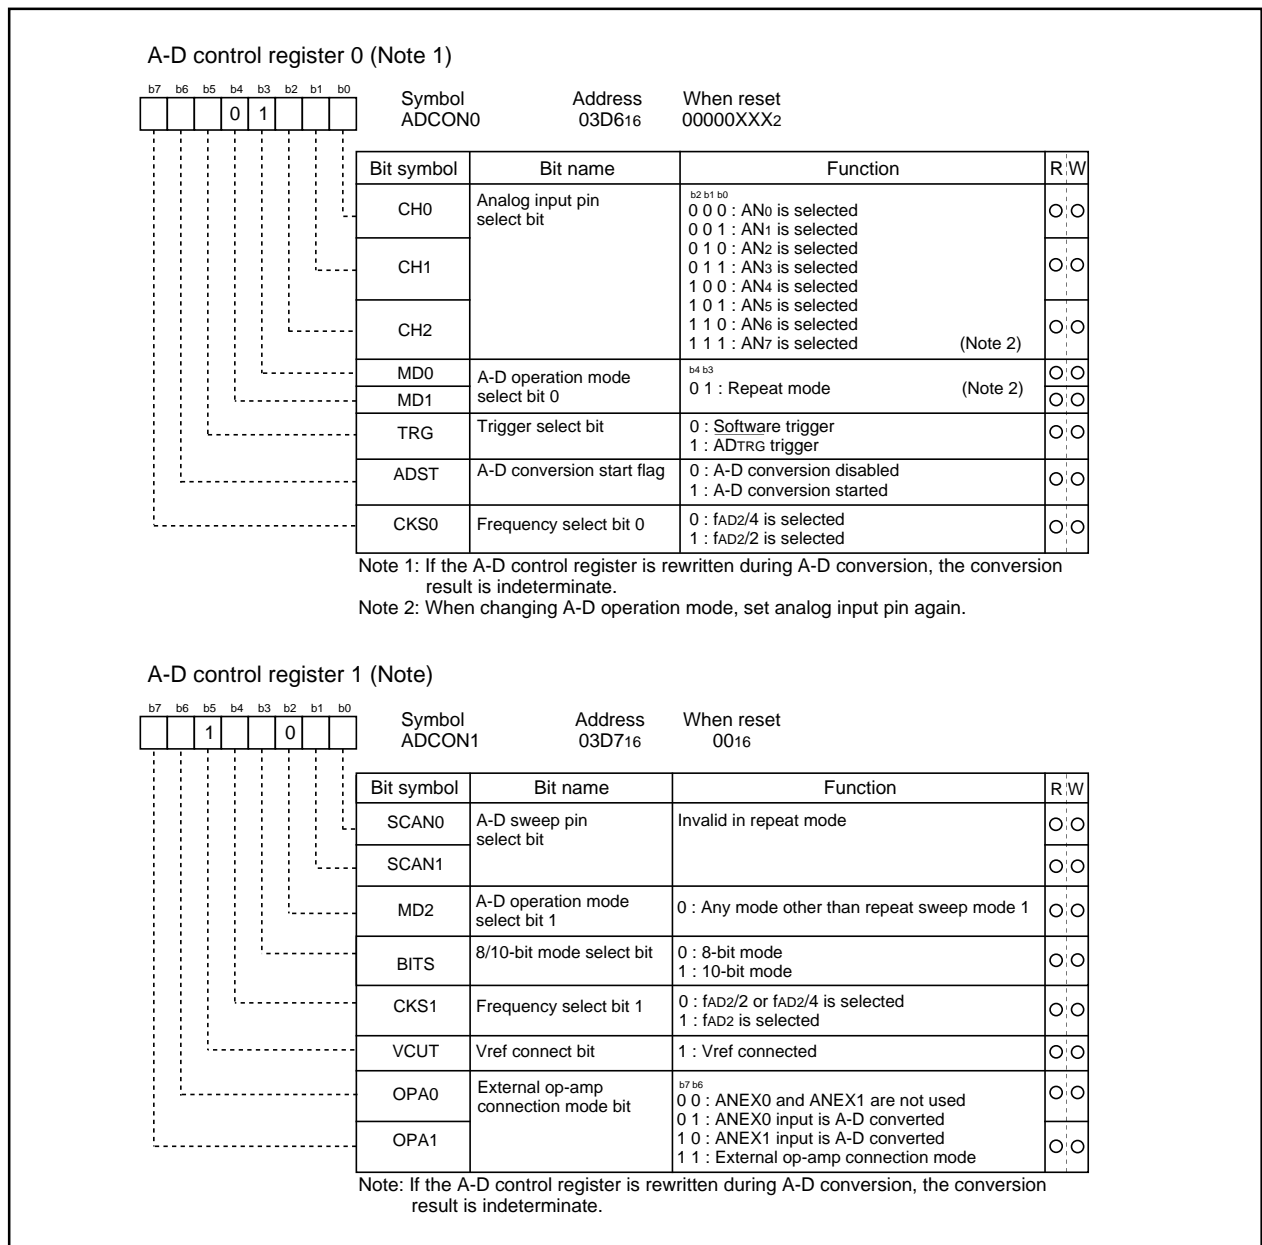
A-D control register 0 (Note 1)

b7 b6 b5 b4 b3 b2 b1 b0
0 1

Symbol ADCON0 Address $03D6_{16}$ When reset $00000XXX_2$

| Bit symbol | Bit name | Function | R | W |
|---|---|---|---|---|
| CH0 | Analog input pin select bit | b2 b1 b0<br>0 0 0 : $AN_0$ is selected<br>0 0 1 : $AN_1$ is selected | O | O |
| CH1 | | 0 1 0 : $AN_2$ is selected<br>0 1 1 : $AN_3$ is selected<br>1 0 0 : $AN_4$ is selected | O | O |
| CH2 | | 1 0 1 : $AN_5$ is selected<br>1 1 0 : $AN_6$ is selected<br>1 1 1 : $AN_7$ is selected (Note 2) | O | O |
| MD0 | A-D operation mode select bit 0 | b4 b3<br>0 1 : Repeat mode (Note 2) | O | O |
| MD1 | | | O | O |
| TRG | Trigger select bit | 0 : Software trigger<br>1 : ADTRG trigger | O | O |
| ADST | A-D conversion start flag | 0 : A-D conversion disabled<br>1 : A-D conversion started | O | O |
| CKS0 | Frequency select bit 0 | 0 : fAD2/4 is selected<br>1 : fAD2/2 is selected | O | O |

Note 1: If the A-D control register is rewritten during A-D conversion, the conversion result is indeterminate.
Note 2: When changing A-D operation mode, set analog input pin again.

A-D control register 1 (Note)

b7 b6 b5 b4 b3 b2 b1 b0
1 0

Symbol ADCON1 Address $03D7_{16}$ When reset $00_{16}$

| Bit symbol | Bit name | Function | R | W |
|---|---|---|---|---|
| SCAN0 | A-D sweep pin select bit | Invalid in repeat mode | O | O |
| SCAN1 | | | O | O |
| MD2 | A-D operation mode select bit 1 | 0 : Any mode other than repeat sweep mode 1 | O | O |
| BITS | 8/10-bit mode select bit | 0 : 8-bit mode<br>1 : 10-bit mode | O | O |
| CKS1 | Frequency select bit 1 | 0 : fAD2/2 or fAD2/4 is selected<br>1 : fAD2 is selected | O | O |
| VCUT | Vref connect bit | 1 : Vref connected | O | O |
| OPA0 | External op-amp connection mode bit | b7 b6<br>0 0 : ANEX0 and ANEX1 are not used<br>0 1 : ANEX0 input is A-D converted | O | O |
| OPA1 | | 1 0 : ANEX1 input is A-D converted<br>1 1 : External op-amp connection mode | O | O |

Note: If the A-D control register is rewritten during A-D conversion, the conversion result is indeterminate.